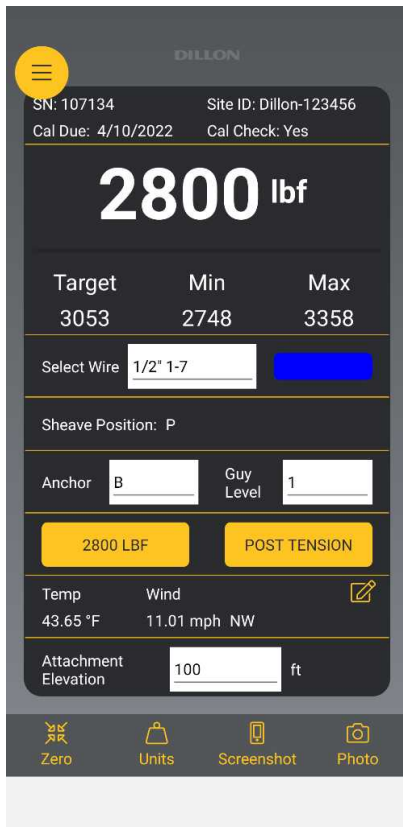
DILLON

SN: 107134
Site ID: Dillon-123456
Cal Due: 4/10/2022
Cal Check: Yes

2800 lbf

| Target | Min | Max |
|---|---|---|
| 3053 | 2748 | 3358 |

Select Wire 1/2" 1-7

Sheave Position: P

Anchor B
Guy Level 1

2800 LBF
POST TENSION

Temp
43.65 °F
Wind
11.01 mph NW

Attachment Elevation 100 ft

Zero
Units
Screenshot
Photo